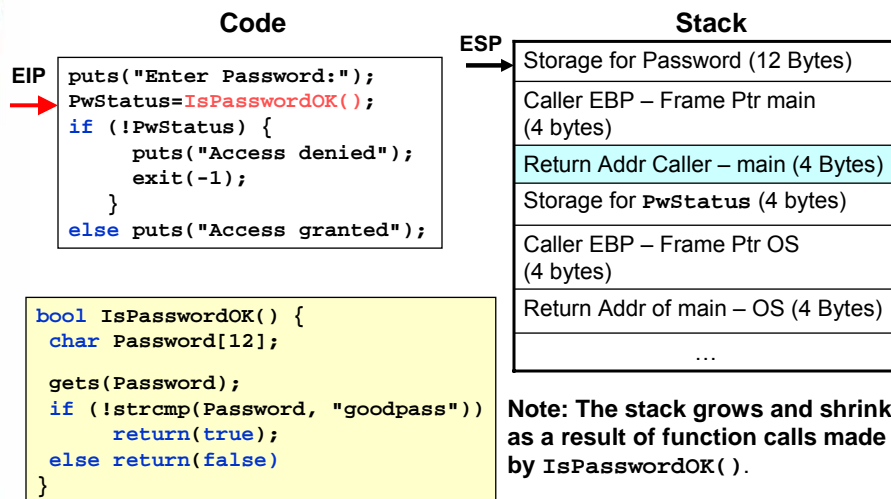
Code

EIP

puts("Enter Password:");
PwStatus=IsPasswordOK();
if (!PwStatus) {
puts("Access denied");
exit(-1);
}
else puts("Access granted");

bool IsPasswordOK() {
char Password[12];

gets(Password);
if (!strcmp(Password, "goodpass"))
return(true);
else return(false)
}

Stack

ESP

| Storage for Password (12 Bytes) |
|---|
| Caller EBP – Frame Ptr main (4 bytes) |
| Return Addr Caller – main (4 Bytes) |
| Storage for PwStatus (4 bytes) |
| Caller EBP – Frame Ptr OS (4 bytes) |
| Return Addr of main – OS (4 Bytes) |
| … |

Note: The stack grows and shrink as a result of function calls made by IsPasswordOK().